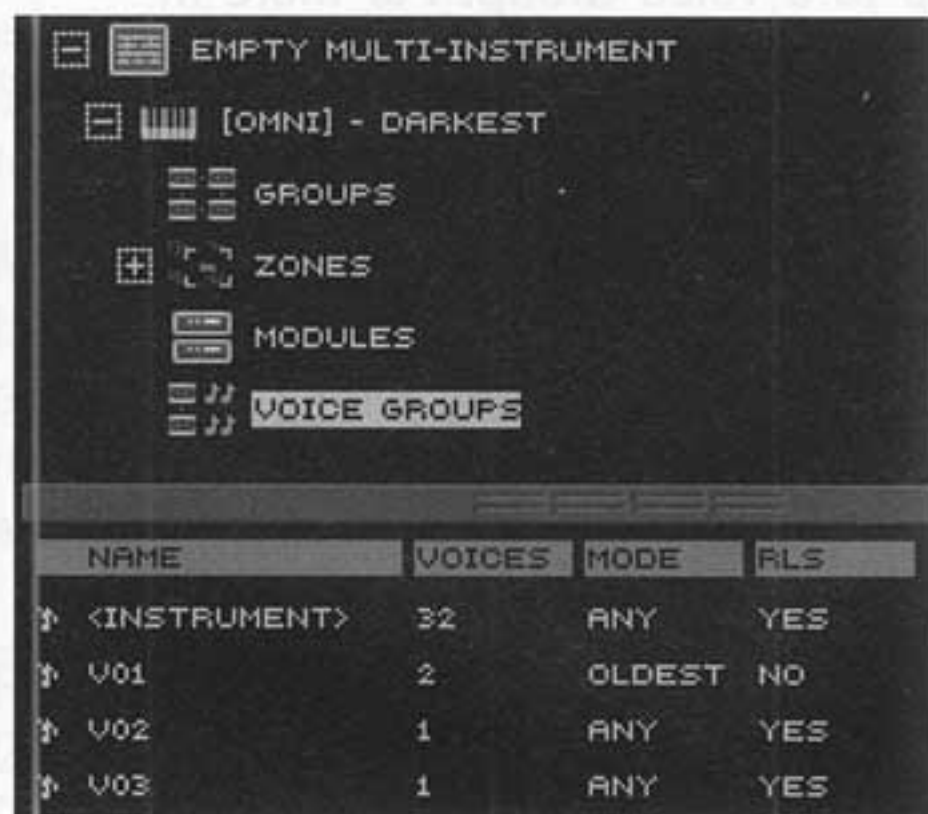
EMPTY MULTI-INSTRUMENT

[OMNI] - DARKEST

GROUPS

ZONES

MODULES

VOICE GROUPS

| NAME | VOICES | MODE | RLS |
|---|---|---|---|
| <INSTRUMENT> | 32 | ANY | YES |
| V01 | 2 | OLDEST | NO |
| V02 | 1 | ANY | YES |
| V03 | 1 | ANY | YES |